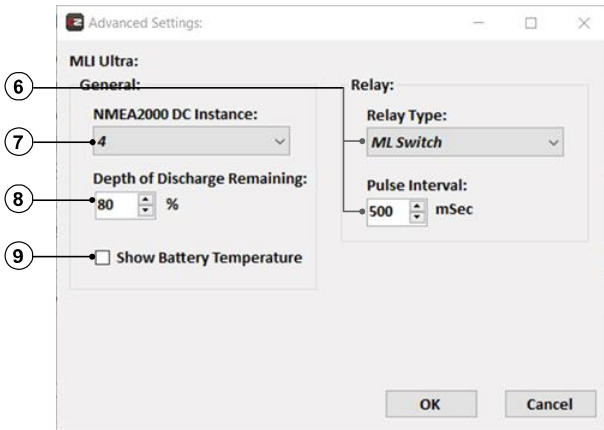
Advanced Settings:

MLI Ultra:

General:

NMEA2000 DC Instance:

4

Depth of Discharge Remaining:

80 %

Show Battery Temperature

Relay:

Relay Type:

ML Switch

Pulse Interval:

500 mSec

6

7

8

9

OK

Cancel